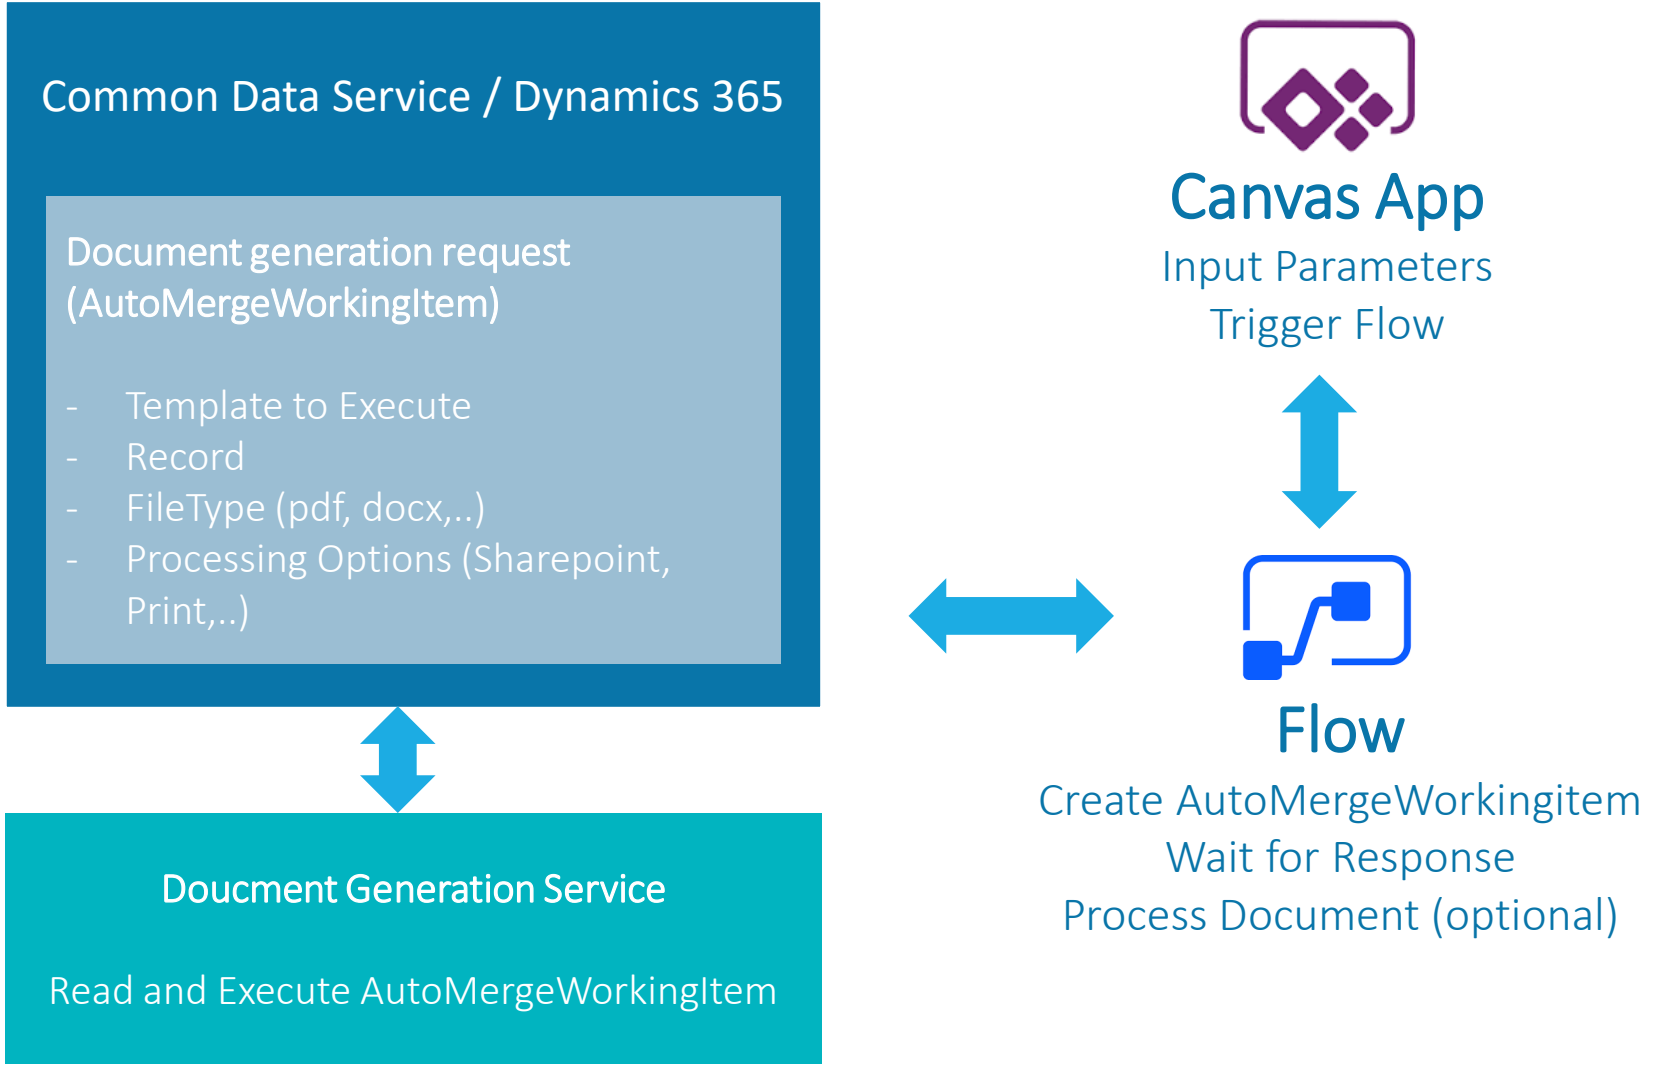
Common Data Service / Dynamics 365

Document generation request (AutoMergeWorkingItem)

- Template to Execute
- Record
- FileType (pdf, docx,..)
- Processing Options (Sharepoint, Print,..)

Doucment Generation Service

Read and Execute AutoMergeWorkingItem

Canvas App
Input Parameters
Trigger Flow

Flow
Create AutoMergeWorkingitem
Wait for Response
Process Document (optional)